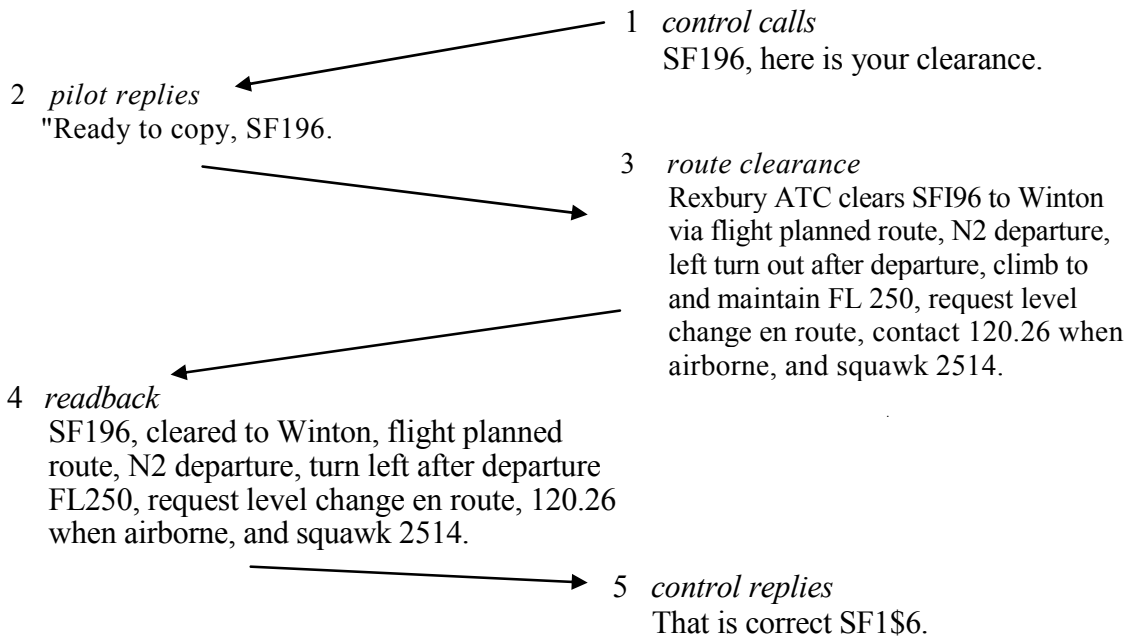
1 *control calls*
SF196, here is your clearance.

2 *pilot replies*
"Ready to copy, SF196.

3 *route clearance*
Rexbury ATC clears SFI96 to Winton via flight planned route, N2 departure, left turn out after departure, climb to and maintain FL 250, request level change en route, contact 120.26 when airborne, and squawk 2514.

4 *readback*
SF196, cleared to Winton, flight planned route, N2 departure, turn left after departure FL250, request level change en route, 120.26 when airborne, and squawk 2514.

5 *control replies*
That is correct SF1\$6.